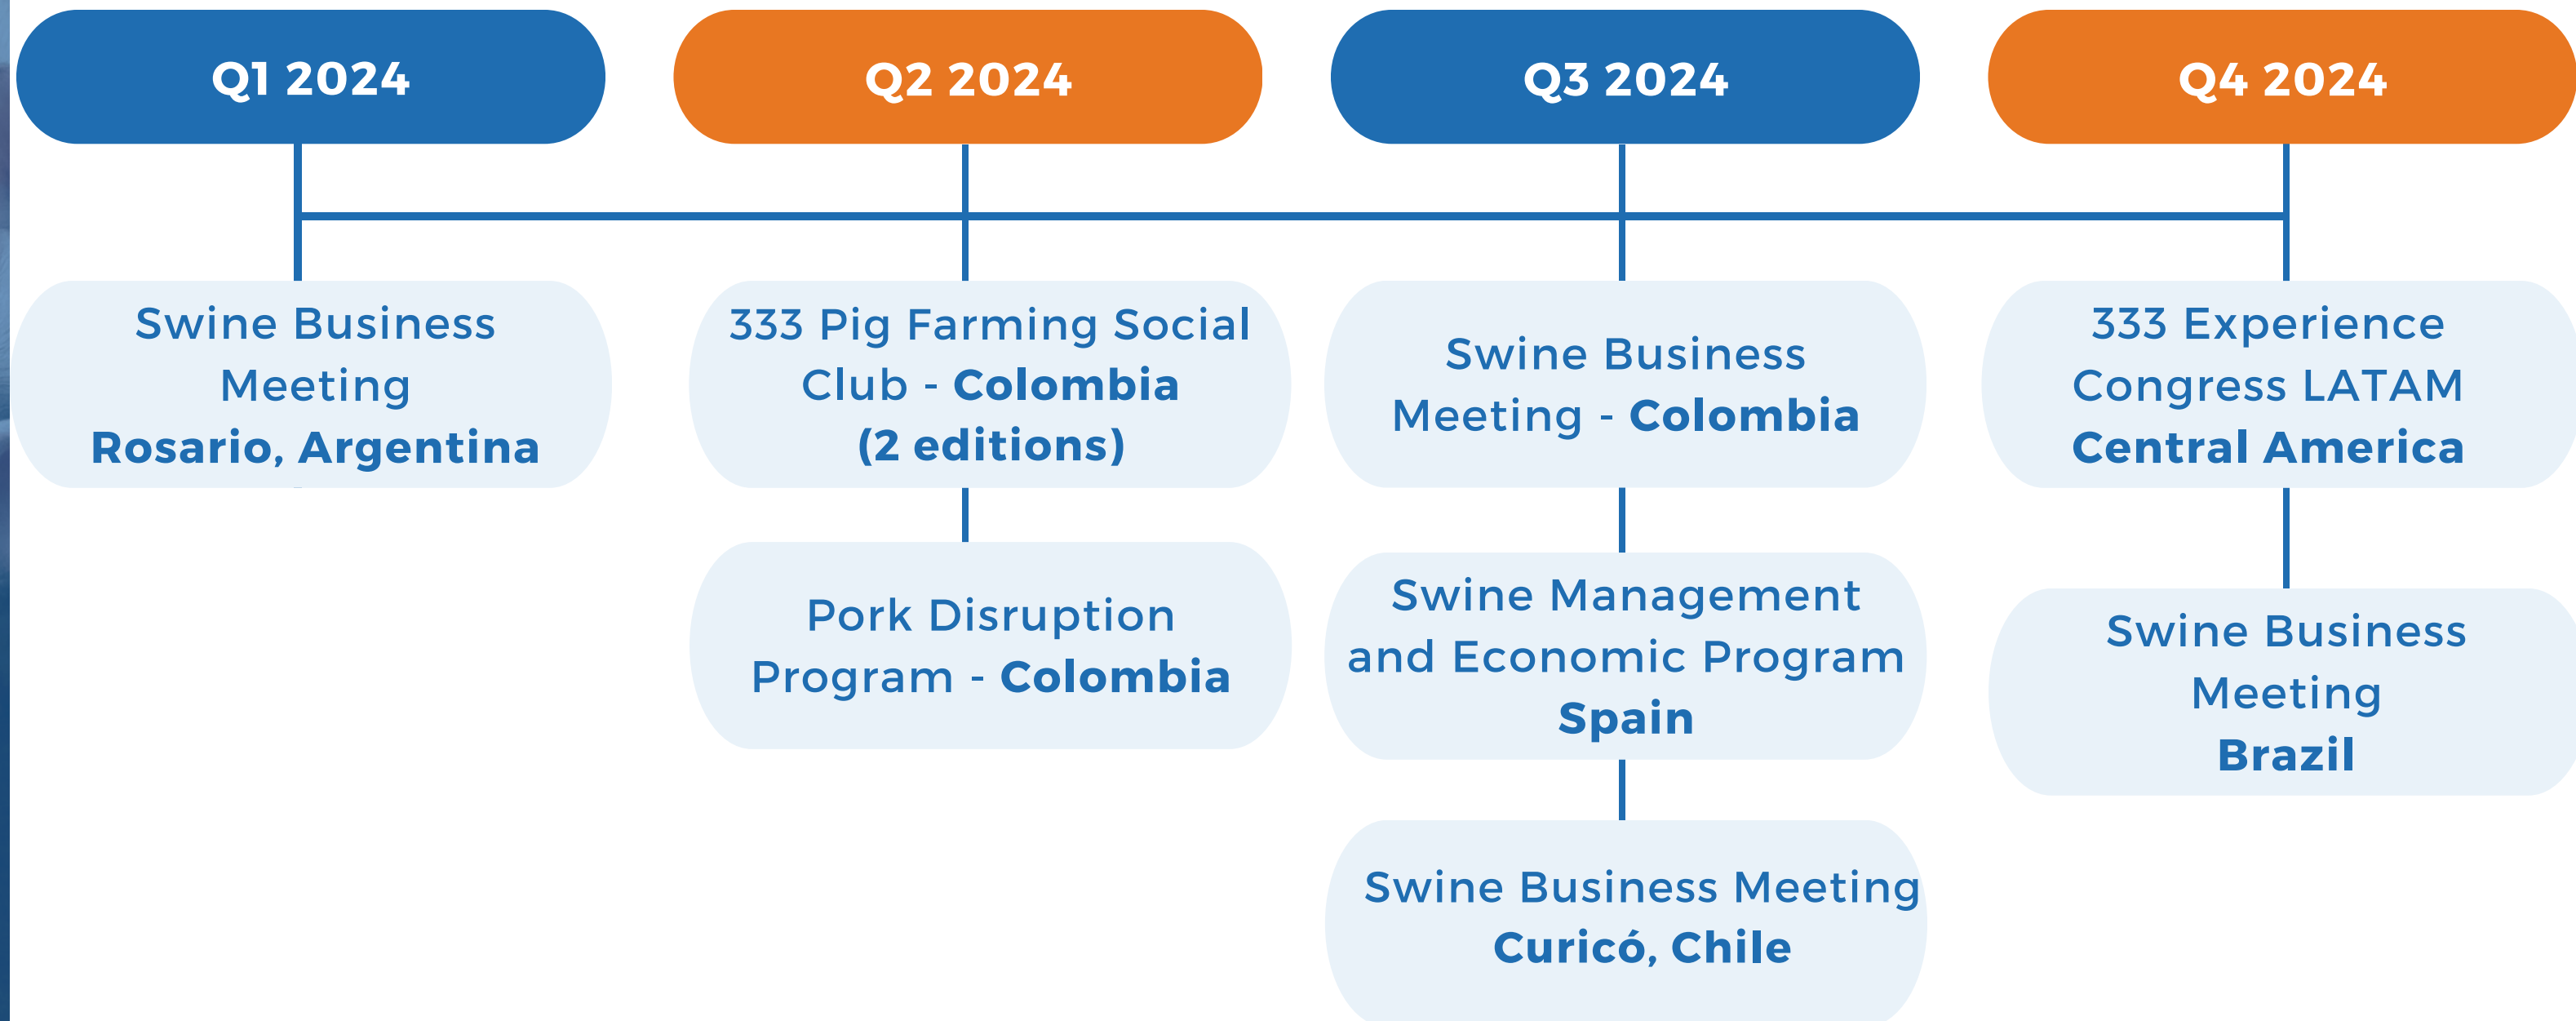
Q1 2024

Swine Business Meeting
Rosario, Argentina

Q2 2024

333 Pig Farming Social Club - Colombia
(2 editions)

Pork Disruption Program - Colombia

Q3 2024

Swine Business Meeting - Colombia

Swine Management and Economic Program
Spain

Swine Business Meeting
Curicó, Chile

Q4 2024

333 Experience Congress LATAM
Central America

Swine Business Meeting
Brazil